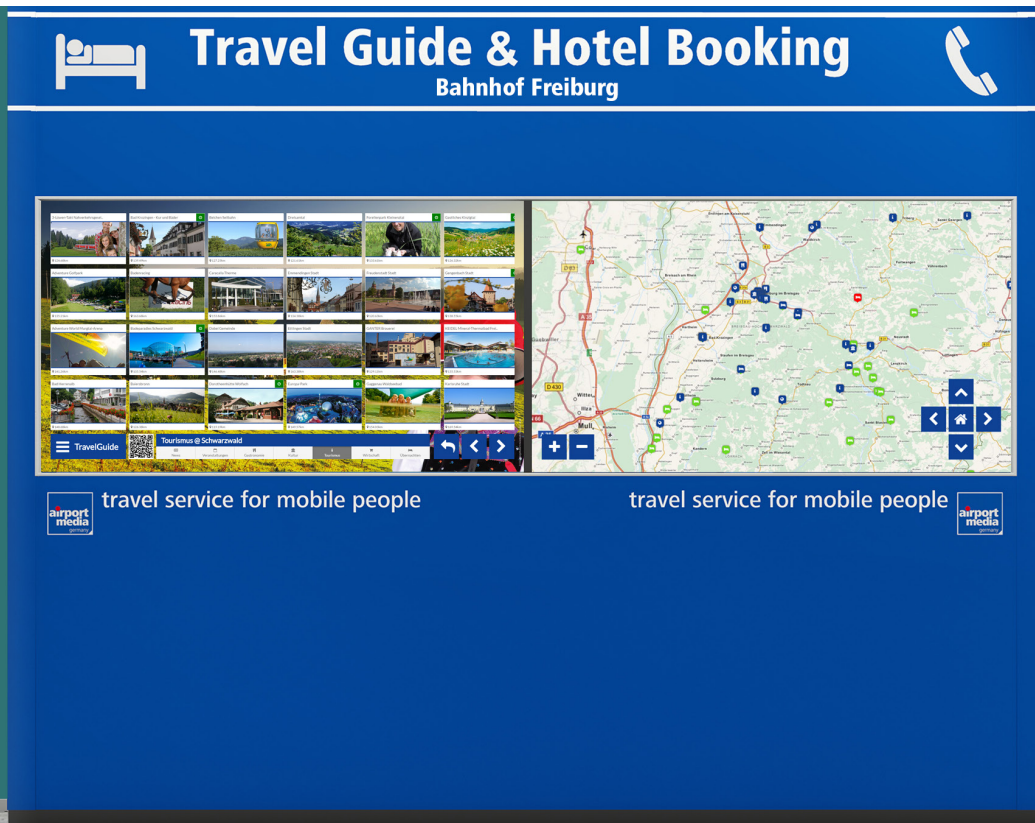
Travel Guide & Hotel Booking
Bahnhof Freiburg

TravelGuide
Tourismus @ Schwarzwald

Müll

travel service for mobile people

airport media germany

travel service for mobile people

airport media germany